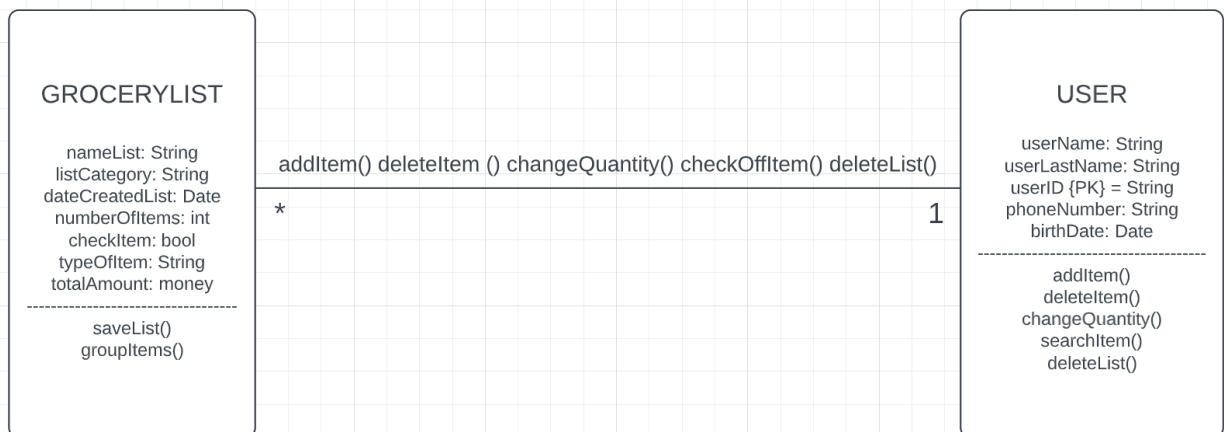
GROCERYLIST

nameList: String
listCategory: String
dateCreatedList: Date
numberOfItems: int
checkItem: bool
typeOfItem: String
totalAmount: money
-----------------------------------
saveList()
groupItems()

addItem() deleteItem () changeQuantity() checkOffItem() deleteList()

*

1

USER

userName: String
userLastName: String
userID {PK} = String
phoneNumber: String
birthDate: Date
-----------------------------------
addItem()
deleteItem()
changeQuantity()
searchItem()
deleteList()